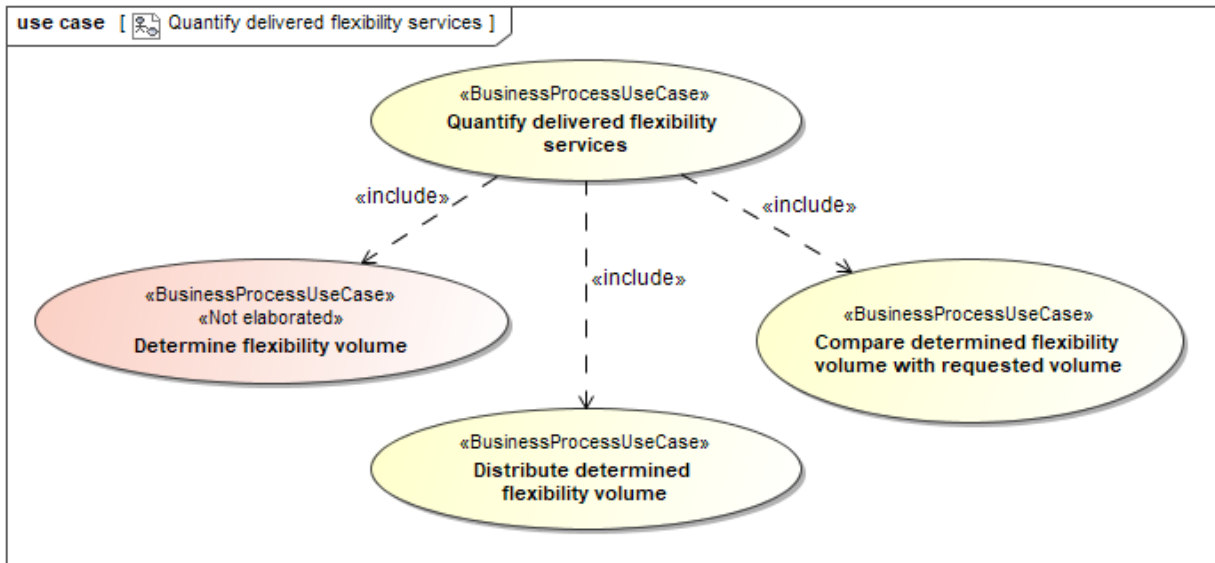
use case [ Quantify delivered flexibility services ]

«BusinessProcessUseCase»
Quantify delivered flexibility services

«include»

«include»

«include»

«BusinessProcessUseCase»
«Not elaborated»
Determine flexibility volume

«BusinessProcessUseCase»
Compare determined flexibility volume with requested volume

«BusinessProcessUseCase»
Distribute determined flexibility volume